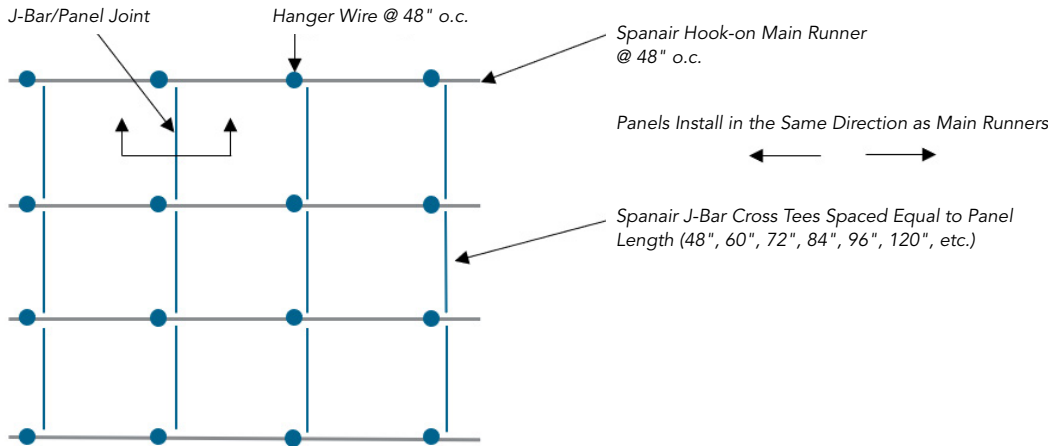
J-Bar/Panel Joint

Hanger Wire @ 48" o.c.

Spanair Hook-on Main Runner @ 48" o.c.

Panels Install in the Same Direction as Main Runners

Spanair J-Bar Cross Tees Spaced Equal to Panel Length (48", 60", 72", 84", 96", 120", etc.)